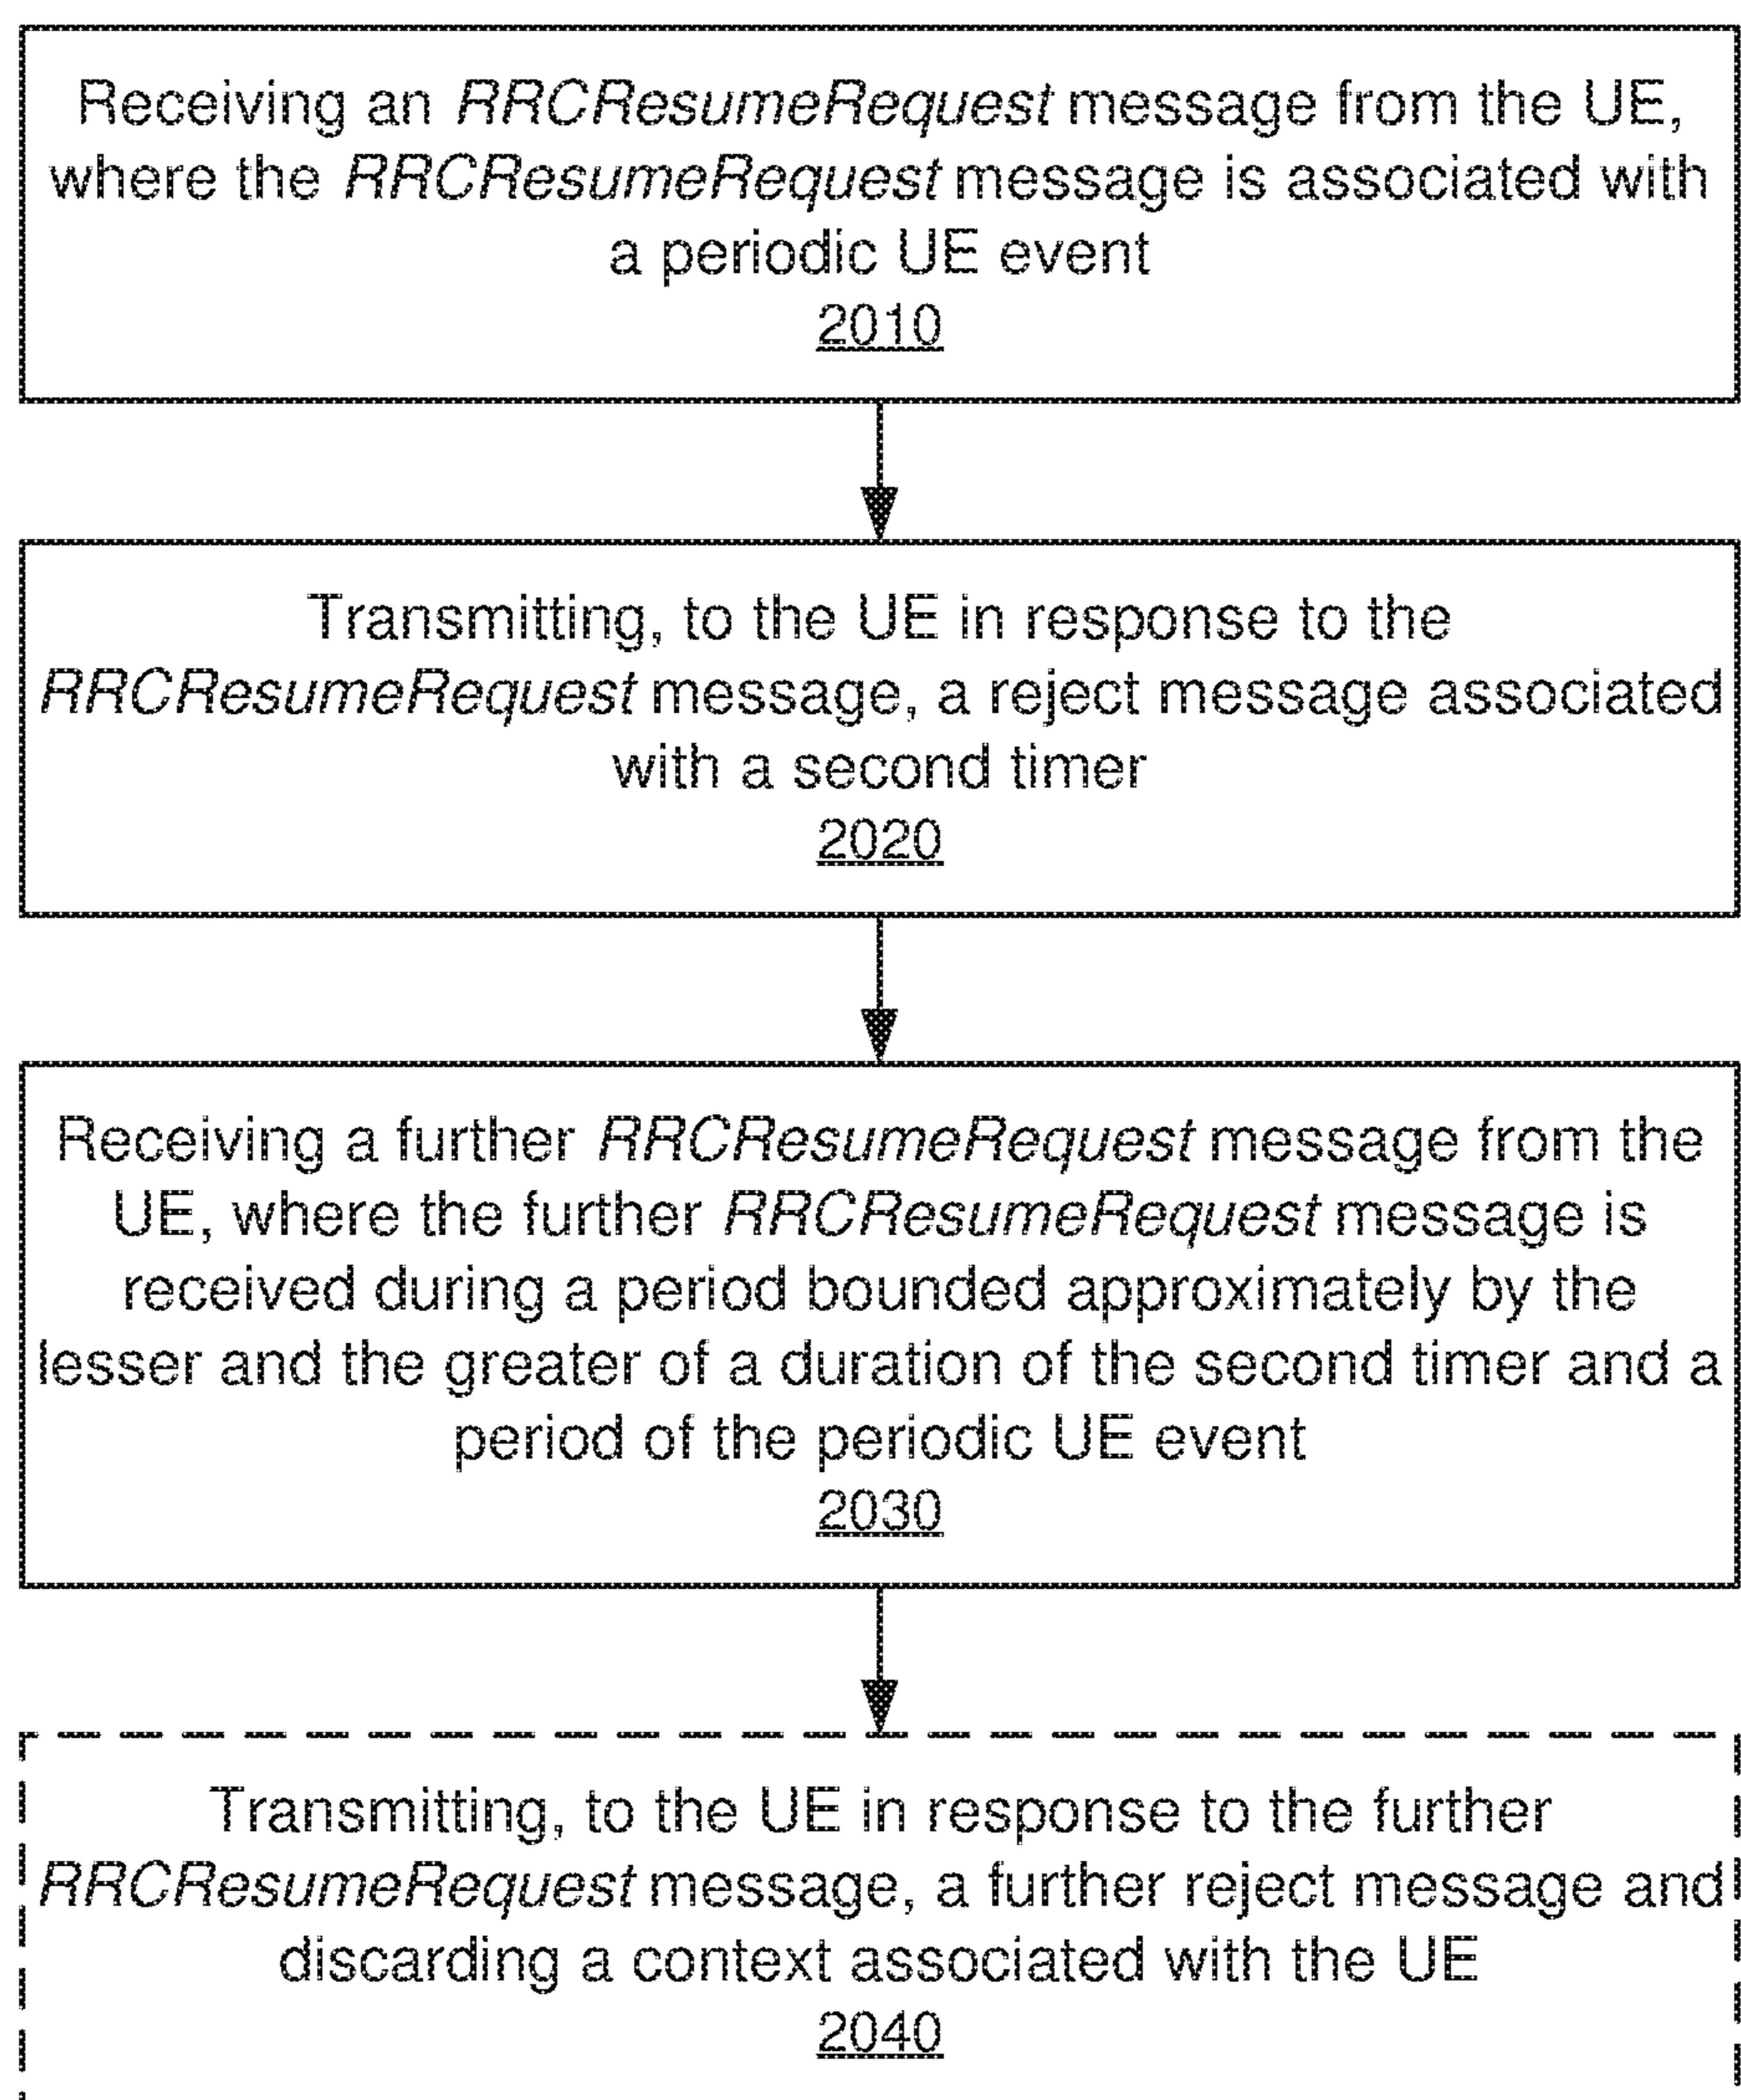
Receiving an RRCResumeRequest message from the UE, where the RRCResumeRequest message is associated with a periodic UE event
2010

Transmitting, to the UE in response to the RRCResumeRequest message, a reject message associated with a second timer
2020

Receiving a further RRCResumeRequest message from the UE, where the further RRCResumeRequest message is received during a period bounded approximately by the lesser and the greater of a duration of the second timer and a period of the periodic UE event
2030

Transmitting, to the UE in response to the further RRCResumeRequest message, a further reject message and discarding a context associated with the UE
2040